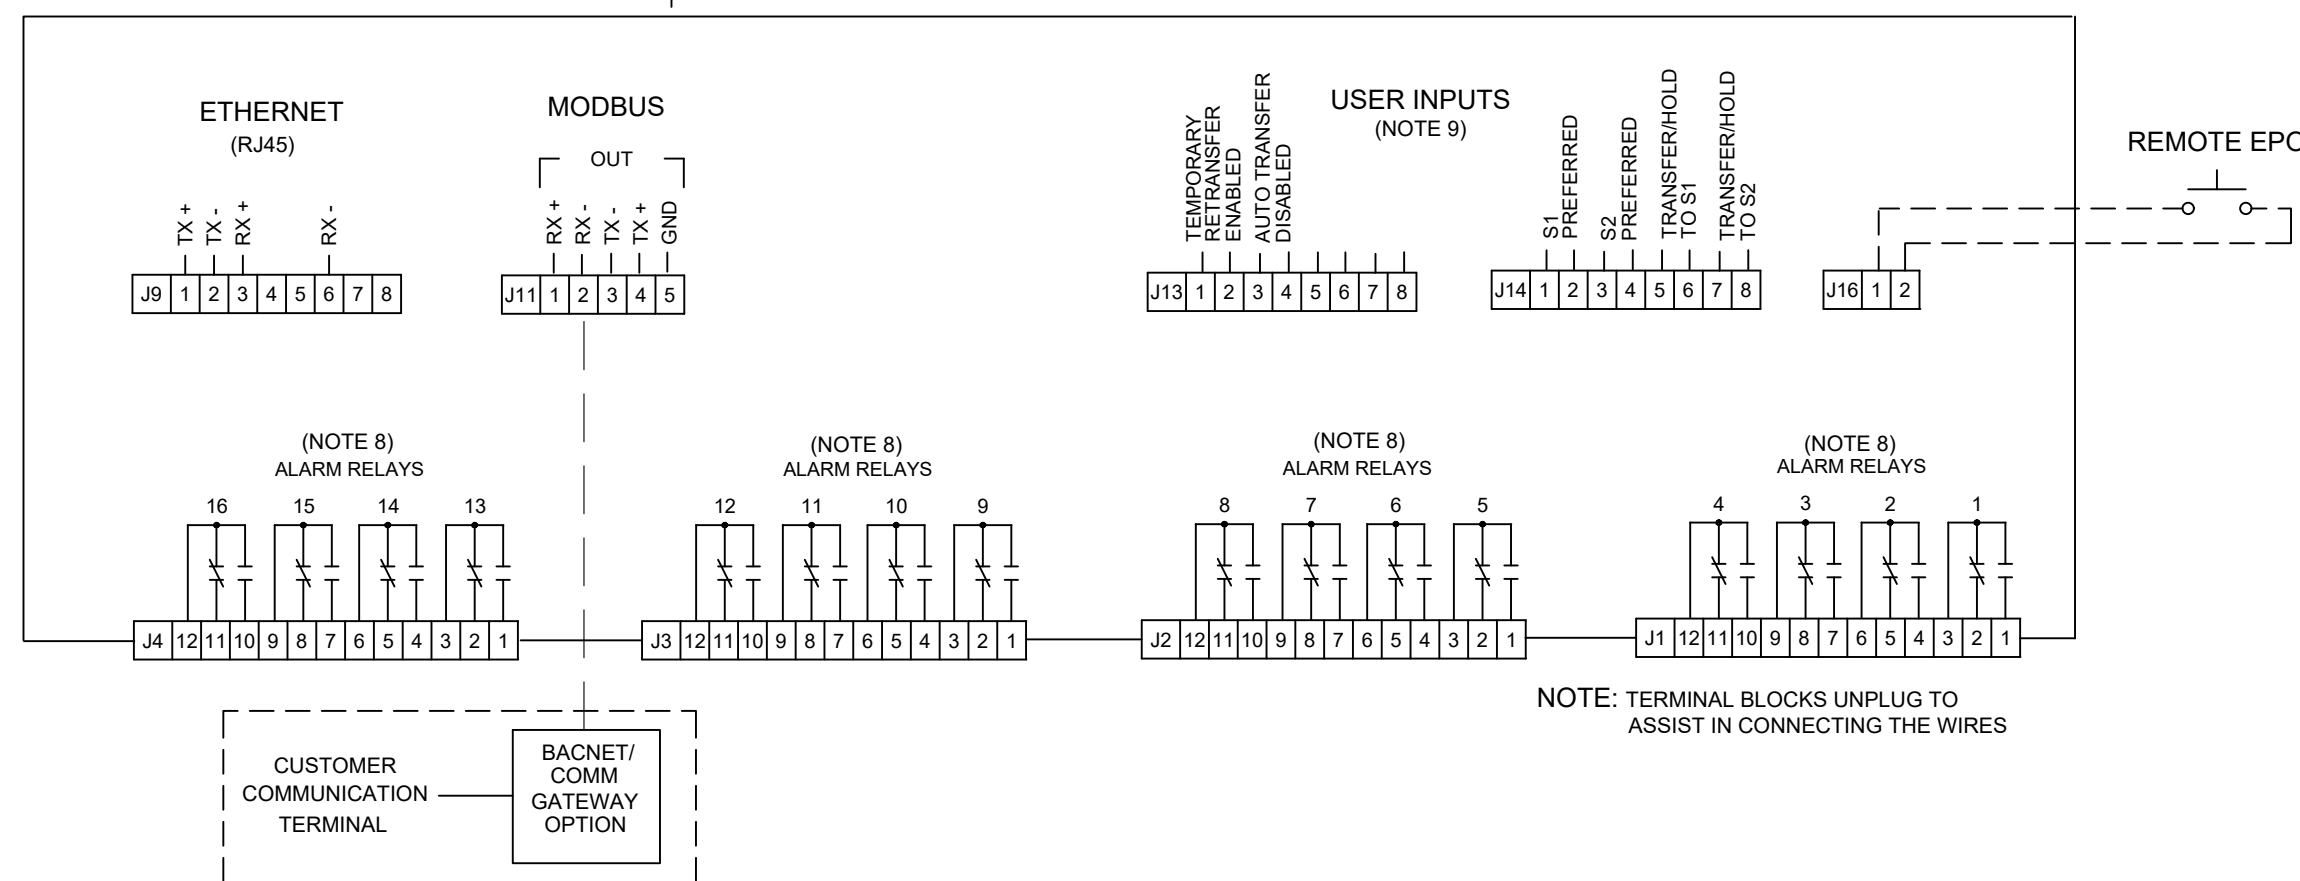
ETHERNET
(RJ45)

TX +
TX -
RX +
RX -

| J9 | 1 | 2 | 3 | 4 | 5 | 6 | 7 | 8 |
|---|---|---|---|---|---|---|---|---|

MODBUS

OUT

RX +
RX -
TX -
TX +
GND

| J11 | 1 | 2 | 3 | 4 | 5 |
|---|---|---|---|---|---|

USER INPUTS
(NOTE 9)

TEMPORARY RETRANSFER ENABLED
AUTO TRANSFER DISABLED

| J13 | 1 | 2 | 3 | 4 | 5 | 6 | 7 | 8 |
|---|---|---|---|---|---|---|---|---|

S1 PREFERRED
S2 PREFERRED
TRANSFER/HOLD TO S1
TRANSFER/HOLD TO S2

| J14 | 1 | 2 | 3 | 4 | 5 | 6 | 7 | 8 |
|---|---|---|---|---|---|---|---|---|

REMOTE EPO

| J16 | 1 | 2 |
|---|---|---|

(NOTE 8)
ALARM RELAYS

16 15 14 13

| J4 | 12 | 11 | 10 | 9 | 8 | 7 | 6 | 5 | 4 | 3 | 2 | 1 |
|---|---|---|---|---|---|---|---|---|---|---|---|---|

(NOTE 8)
ALARM RELAYS

12 11 10 9

| J3 | 12 | 11 | 10 | 9 | 8 | 7 | 6 | 5 | 4 | 3 | 2 | 1 |
|---|---|---|---|---|---|---|---|---|---|---|---|---|

(NOTE 8)
ALARM RELAYS

8 7 6 5

| J2 | 12 | 11 | 10 | 9 | 8 | 7 | 6 | 5 | 4 | 3 | 2 | 1 |
|---|---|---|---|---|---|---|---|---|---|---|---|---|

(NOTE 8)
ALARM RELAYS

4 3 2 1

| J1 | 12 | 11 | 10 | 9 | 8 | 7 | 6 | 5 | 4 | 3 | 2 | 1 |
|---|---|---|---|---|---|---|---|---|---|---|---|---|

NOTE: TERMINAL BLOCKS UNPLUG TO ASSIST IN CONNECTING THE WIRES

CUSTOMER COMMUNICATION TERMINAL

BACNET/ COMM GATEWAY OPTION